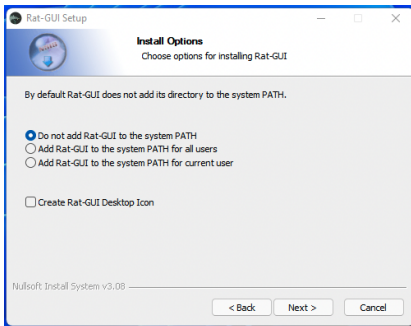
Rat-GUI Setup

Install Options
Choose options for installing Rat-GUI

By default Rat-GUI does not add its directory to the system PATH.

Do not add Rat-GUI to the system PATH
Add Rat-GUI to the system PATH for all users
Add Rat-GUI to the system PATH for current user

Create Rat-GUI Desktop Icon

Nullsoft Install System v3.08

< Back
Next >
Cancel